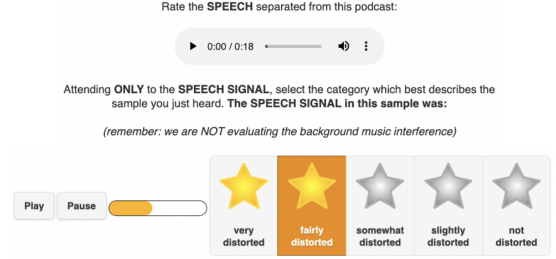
Rate the **SPEECH** separated from this podcast:

0:00 / 0:18

Attending **ONLY** to the **SPEECH SIGNAL**, select the category which best describes the sample you just heard. **The SPEECH SIGNAL in this sample was:**

*(remember: we are NOT evaluating the background music interference)*

Play Pause

very distorted

fairly distorted

somewhat distorted

slightly distorted

not distorted